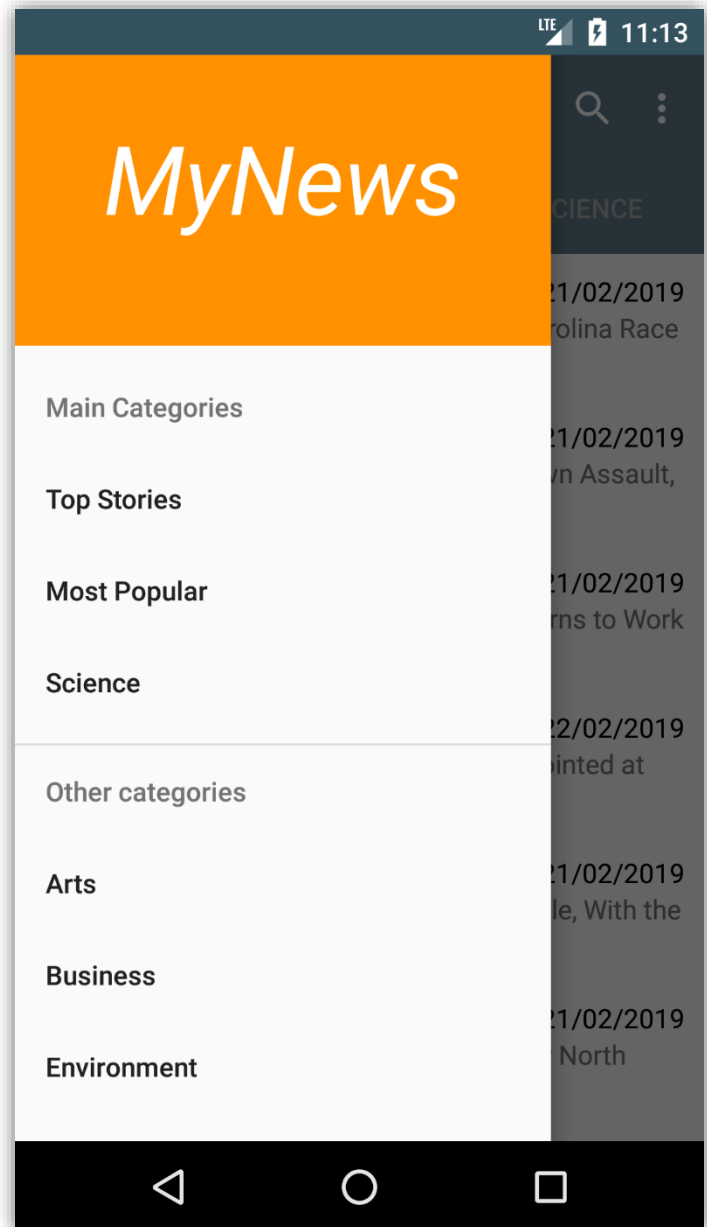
LTE 11:13

MyNews

CIENCE

21/02/2019
rolina Race

21/02/2019
wn Assault,

21/02/2019
rns to Work

22/02/2019
ointed at

21/02/2019
le, With the

21/02/2019
North

Main Categories

Top Stories

Most Popular

Science

Other categories

Arts

Business

Environment